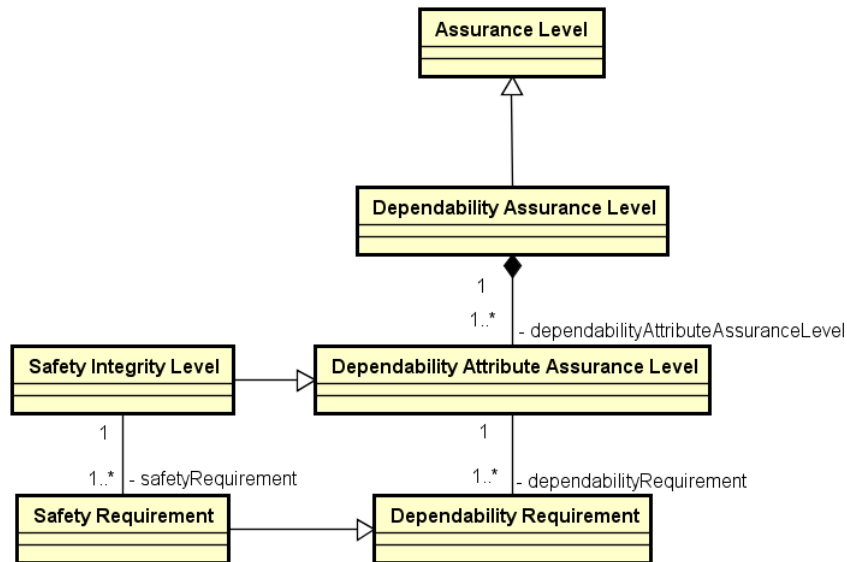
Assurance Level

Dependability Assurance Level

1

1..*

- dependabilityAttributeAssuranceLevel

Safety Integrity Level

Dependability Attribute Assurance Level

1

1

1..*

- safetyRequirement

1..*

- dependabilityRequirement

Safety Requirement

Dependability Requirement